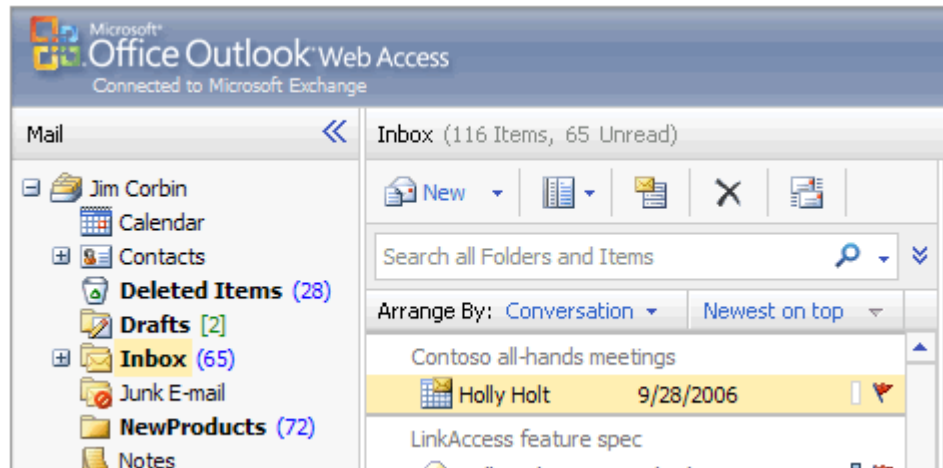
Microsoft® Office Outlook® Web Access
Connected to Microsoft Exchange

Mail

Jim Corbin
Calendar
Contacts
Deleted Items (28)
Drafts [2]
Inbox (65)
Junk E-mail
NewProducts (72)
Notes

Inbox (116 Items, 65 Unread)

New

Search all Folders and Items

Arrange By: Conversation
Newest on top

Contoso all-hands meetings
Holly Holt 9/28/2006

LinkAccess feature spec